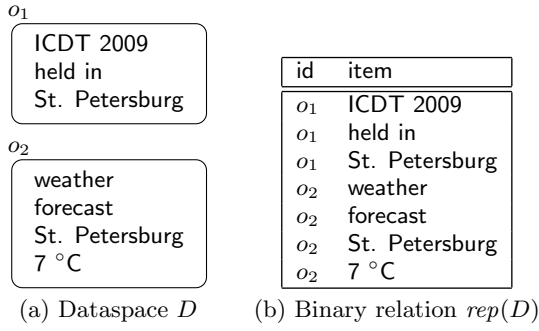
$o_1$

ICDT 2009
held in
St. Petersburg

$o_2$

weather
forecast
St. Petersburg
7 °C

(a) Dataspace $D$

| id | item |
|---|---|
| $o_1$ | ICDT 2009 |
| $o_1$ | held in |
| $o_1$ | St. Petersburg |
| $o_2$ | weather |
| $o_2$ | forecast |
| $o_2$ | St. Petersburg |
| $o_2$ | 7 °C |

(b) Binary relation $rep(D)$